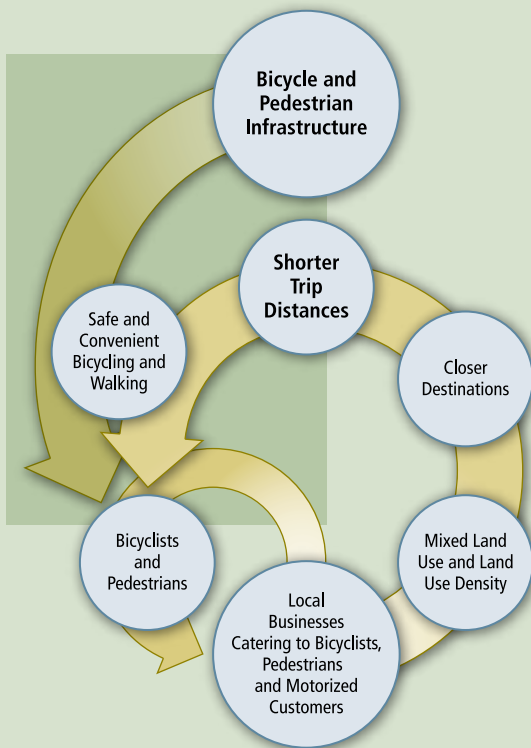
Bicycle and Pedestrian Infrastructure

Shorter Trip Distances

Safe and Convenient Bicycling and Walking

Closer Destinations

Bicyclists and Pedestrians

Mixed Land Use and Land Use Density

Local Businesses Catering to Bicyclists, Pedestrians and Motorized Customers